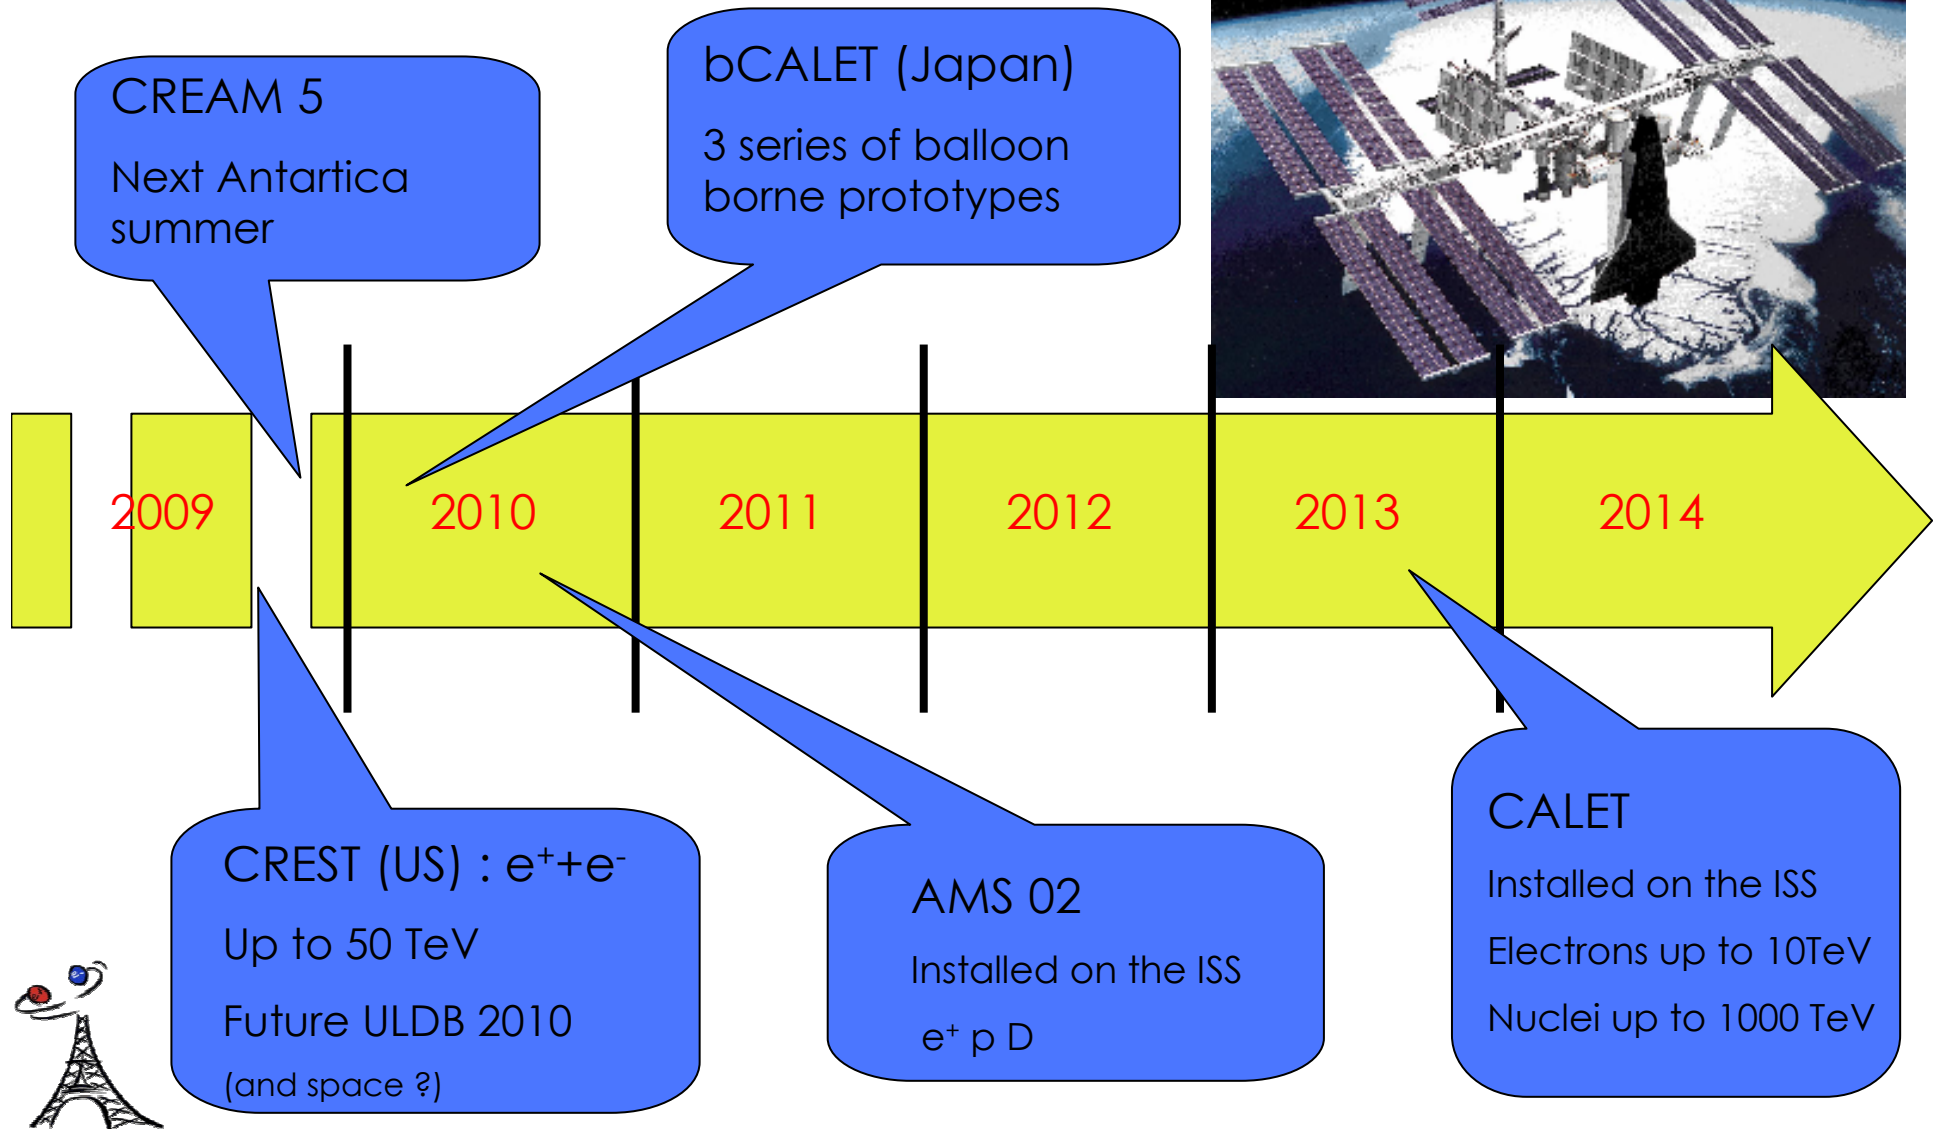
CREAM 5

Next Antartica summer

bCALET (Japan)

3 series of balloon borne prototypes

2009

2010

2011

2012

2013

2014

CREST (US) : $e^{+}+e^{-}$

Up to 50 TeV

Future ULDB 2010

(and space ?)

AMS 02

Installed on the ISS

$e^{+}$ p D

CALET

Installed on the ISS

Electrons up to 10TeV

Nuclei up to 1000 TeV